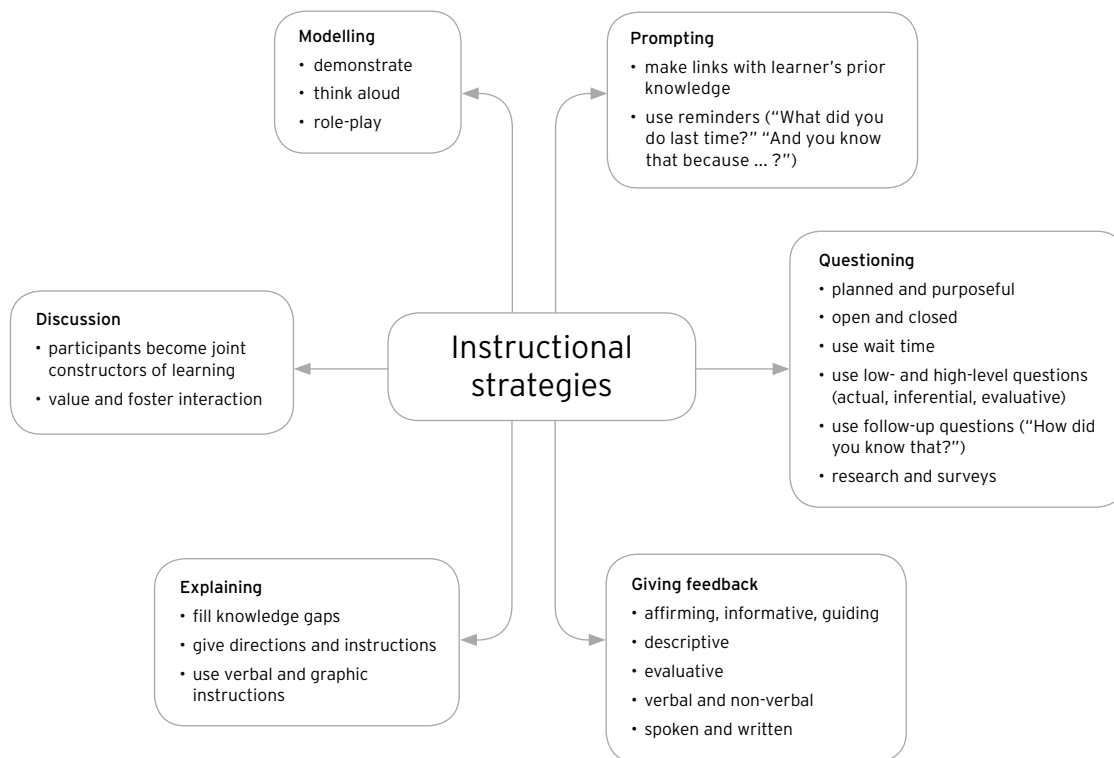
Modelling
• demonstrate
• think aloud
• role-play

Prompting
• make links with learner's prior knowledge
• use reminders ("What did you do last time?" "And you know that because ... ?")

Discussion
• participants become joint constructors of learning
• value and foster interaction

Instructional strategies

Questioning
• planned and purposeful
• open and closed
• use wait time
• use low- and high-level questions (actual, inferential, evaluative)
• use follow-up questions ("How did you know that?")
• research and surveys

Explaining
• fill knowledge gaps
• give directions and instructions
• use verbal and graphic instructions

Giving feedback
• affirming, informative, guiding
• descriptive
• evaluative
• verbal and non-verbal
• spoken and written